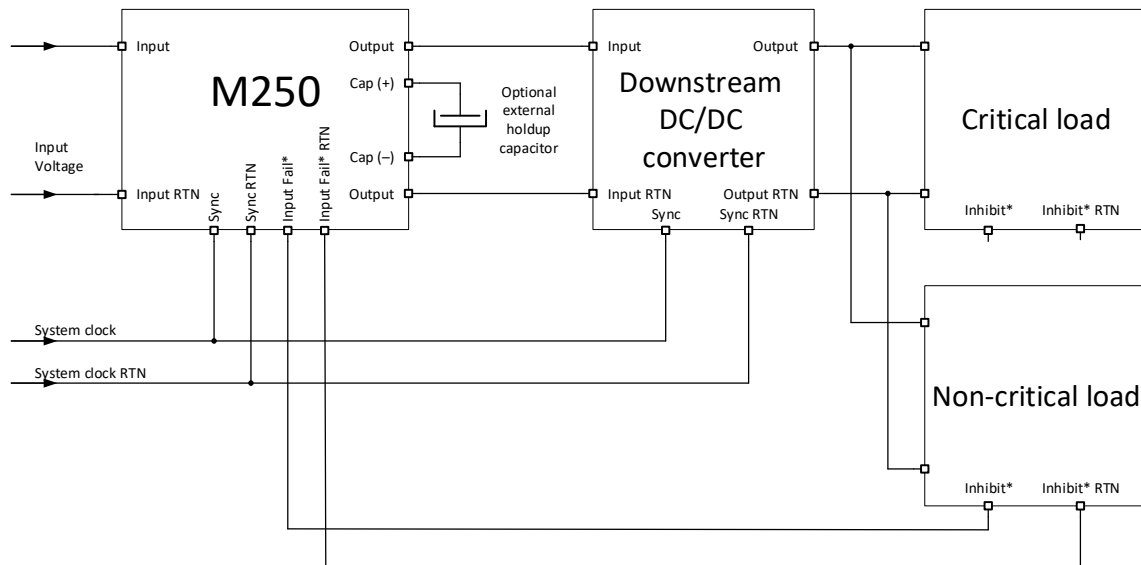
Input Voltage

Input

Input RTN

M250

Sync

Sync RTN

Input Fail*

Input Fail* RTN

Output

Cap (+)

Cap (–)

Output

Optional external holdup capacitor

Input

Input RTN

Downstream DC/DC converter

Output

Output RTN

Sync

Sync RTN

Critical load

Inhibit*

Inhibit* RTN

Non-critical load

Inhibit*

Inhibit* RTN

System clock

System clock RTN